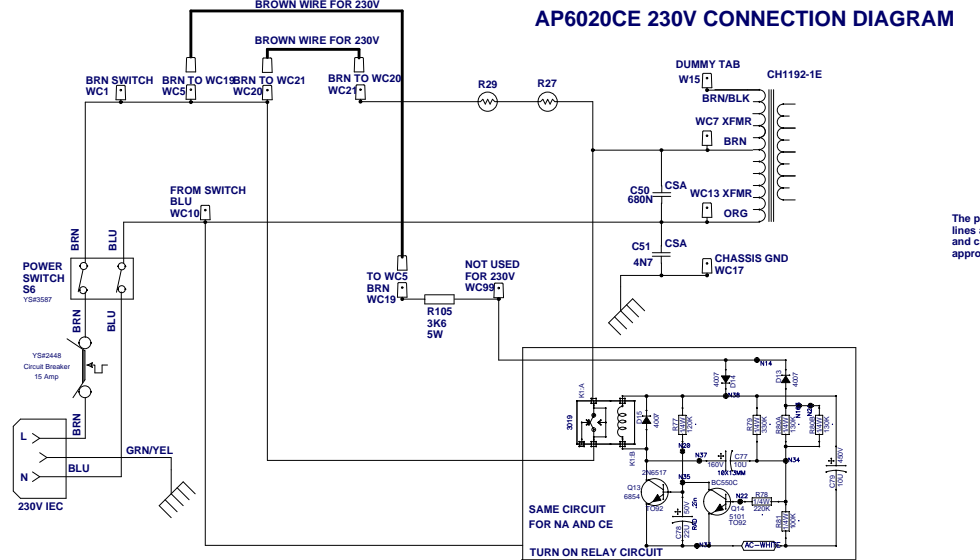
AP6020CE 230V CONNECTION DIAGRAM

BROWN WIRE FOR 230V

BROWN WIRE FOR 230V

BRN SWITCH
WC1

BRN TO WC19
WC5

BRN TO WC21
WC20

BRN TO WC20
WC21

R29

R27

DUMMY TAB
W15

CH1192-1E

BRN/BLK

WC7 XFMR

BRN

C50
680N

CSA

WC13 XFMR

ORG

C51
4N7

CSA

CHASSIS GND
WC17

FROM SWITCH
BLU
WC10

BRN

BLU

POWER SWITCH
S6
YS#3587

BRN

BLU

YS#2448
Circuit Breaker
15 Amp

TO WC5
BRN
WC19

R105
3K6
5W

NOT USED
FOR 230V
WC99

L

N

BRN

BLU

GRN/YEL

230V IEC

The p
lines a
and c
appro

N14

D13
4007

4007
D14

N38

K1:A

3019

D15
4007

R77
120K

R79
330K

R80A
150K

N11

R80B
120K

N28

K1:B

N37

C77
10U
160V

10x12MM

N34

C79
10U
450V

2N6517

N35

Q13
6854

TO92

BC550C

N22

R78
220K

R80
100K

Q14
5101
TO92

C78
10U

R80

N33

SAME CIRCUIT
FOR NA AND CE

TURN ON RELAY CIRCUIT

AC~WHITE